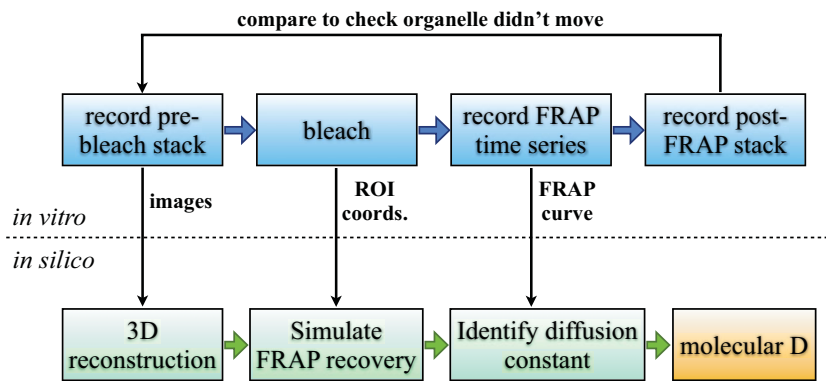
compare to check organelle didn't move

record pre-bleach stack

bleach

record FRAP time series

record post-FRAP stack

images

ROI coords.

FRAP curve

in vitro

in silico

3D reconstruction

Simulate FRAP recovery

Identify diffusion constant

molecular D